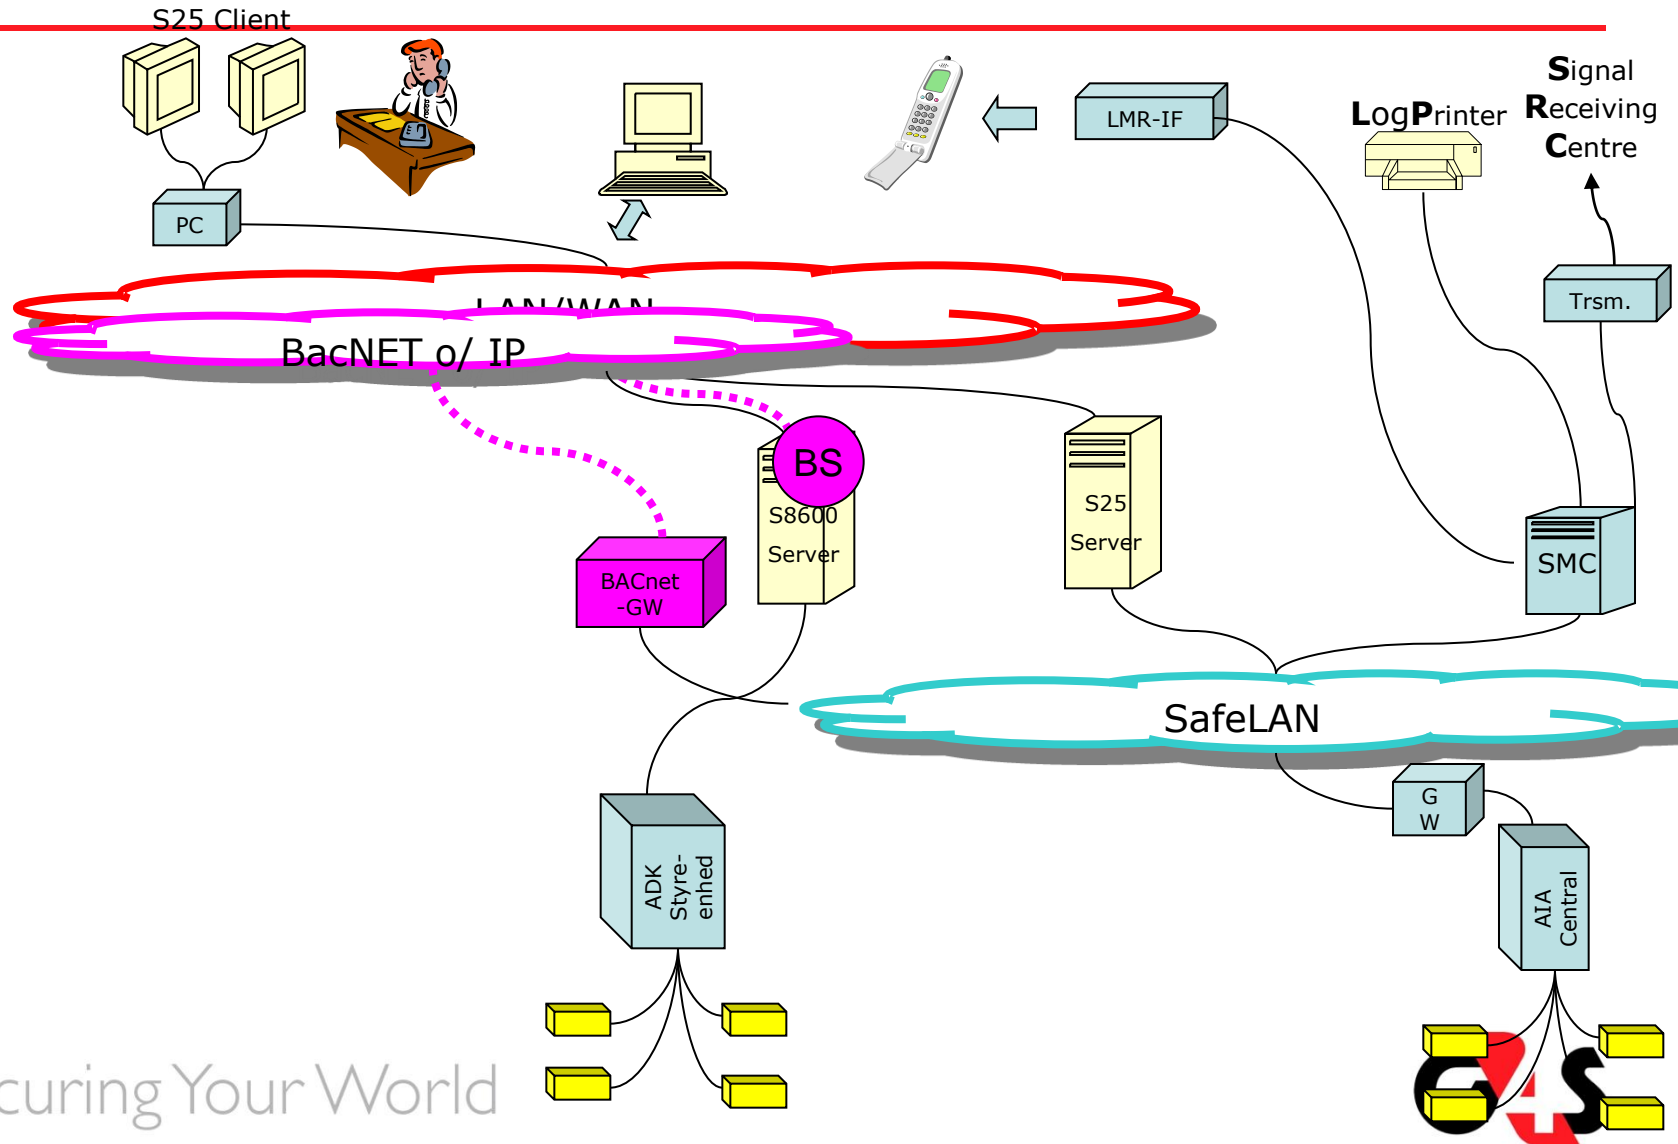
S25 Client

PC

LMR-IF

LogPrinter

Signal Receiving Centre

Trsm.

LAN/WAN

BacNET o/ IP

BS

S8600 Server

S25 Server

SMC

BACnet -GW

SafeLAN

G W

ADK Styre- enhed

AIA Central

curing Your World